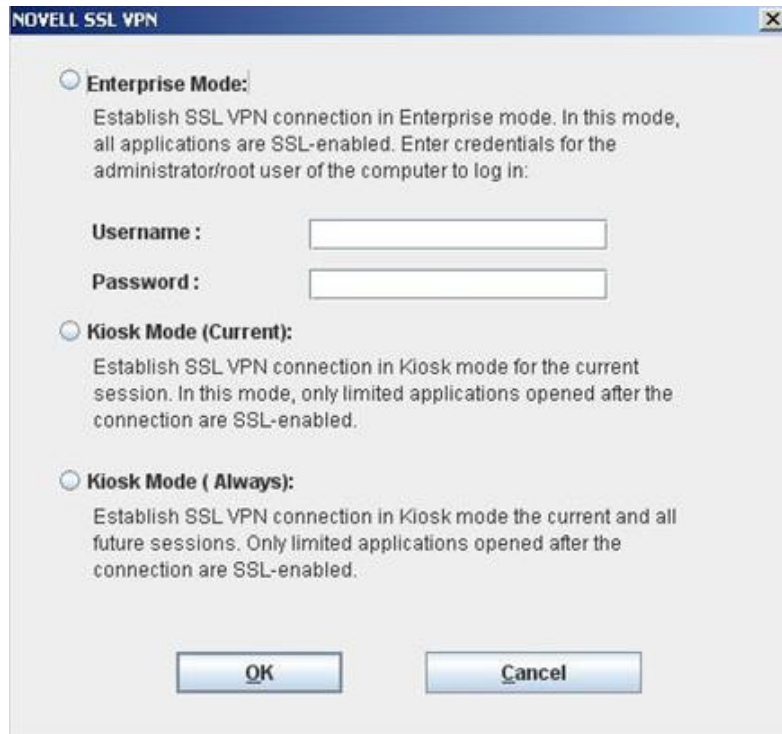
NOVELL SSL VPN

Enterprise Mode:

Establish SSL VPN connection in Enterprise mode. In this mode, all applications are SSL-enabled. Enter credentials for the administrator/root user of the computer to log in:

Username :

Password :

Kiosk Mode (Current):

Establish SSL VPN connection in Kiosk mode for the current session. In this mode, only limited applications opened after the connection are SSL-enabled.

Kiosk Mode ( Always):

Establish SSL VPN connection in Kiosk mode the current and all future sessions. Only limited applications opened after the connection are SSL-enabled.

OK

Cancel